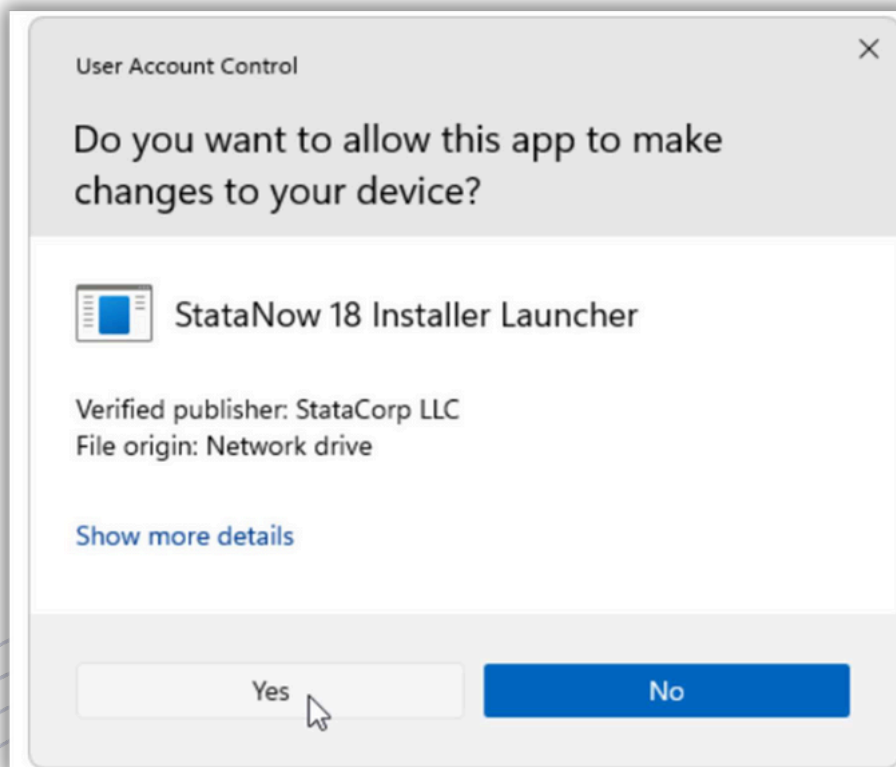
User Account Control

Do you want to allow this app to make changes to your device?

StataNow 18 Installer Launcher

Verified publisher: StataCorp LLC
File origin: Network drive

Show more details

Yes

No